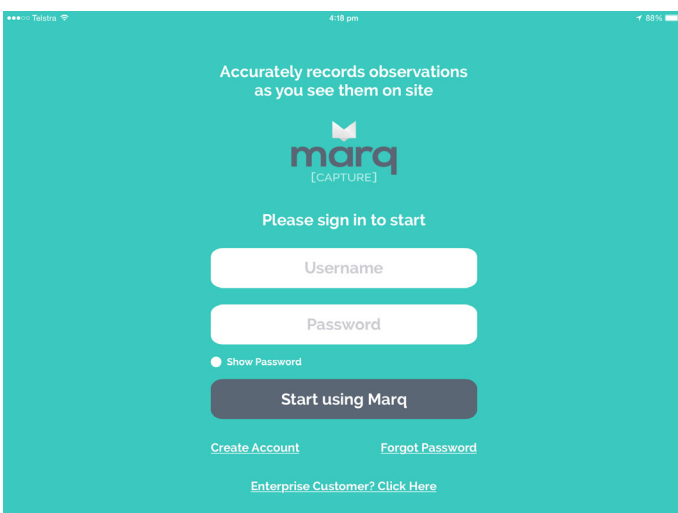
●●●○○ Telstra 4:18 pm 88%

Accurately records observations as you see them on site

marq
[CAPTURE]

Please sign in to start

Username

Password

Show Password

Start using Marq

Create Account

Forgot Password

Enterprise Customer? Click Here